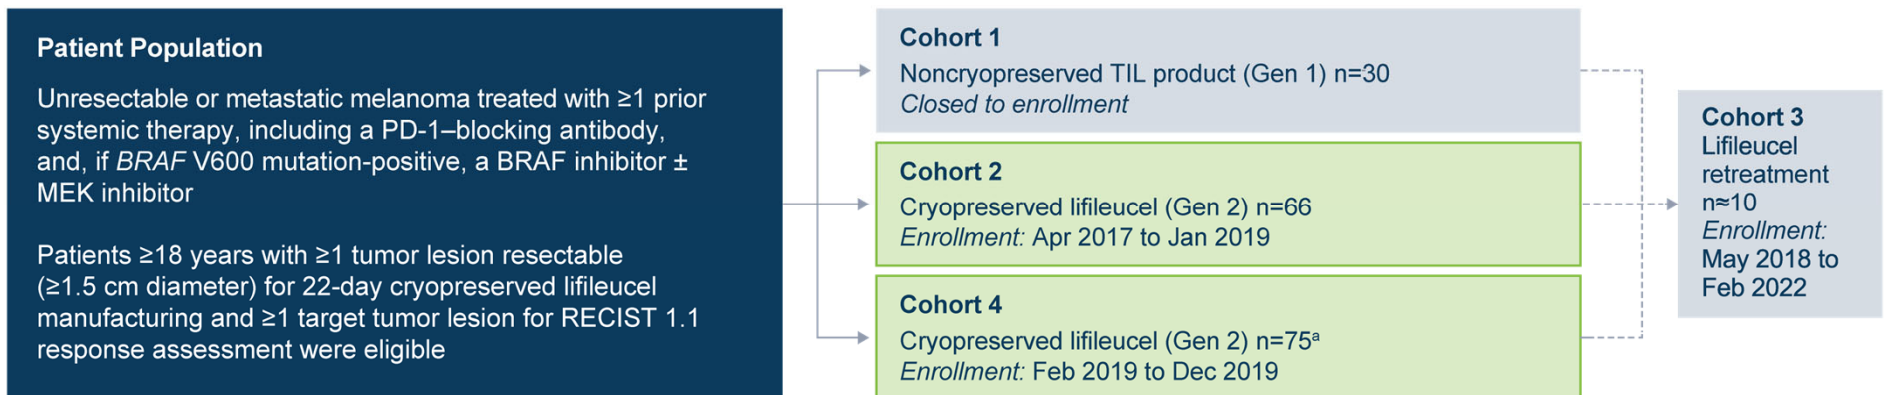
Patient Population

Unresectable or metastatic melanoma treated with ≥1 prior systemic therapy, including a PD-1–blocking antibody, and, if BRAF V600 mutation-positive, a BRAF inhibitor ± MEK inhibitor

Patients ≥18 years with ≥1 tumor lesion resectable (≥1.5 cm diameter) for 22-day cryopreserved lifileucel manufacturing and ≥1 target tumor lesion for RECIST 1.1 response assessment were eligible

Cohort 1
Noncryopreserved TIL product (Gen 1) n=30
Closed to enrollment

Cohort 2
Cryopreserved lifileucel (Gen 2) n=66
Enrollment: Apr 2017 to Jan 2019

Cohort 4
Cryopreserved lifileucel (Gen 2) n=75$^a$
Enrollment: Feb 2019 to Dec 2019

Cohort 3
Lifileucel retreatment n≈10
Enrollment: May 2018 to Feb 2022